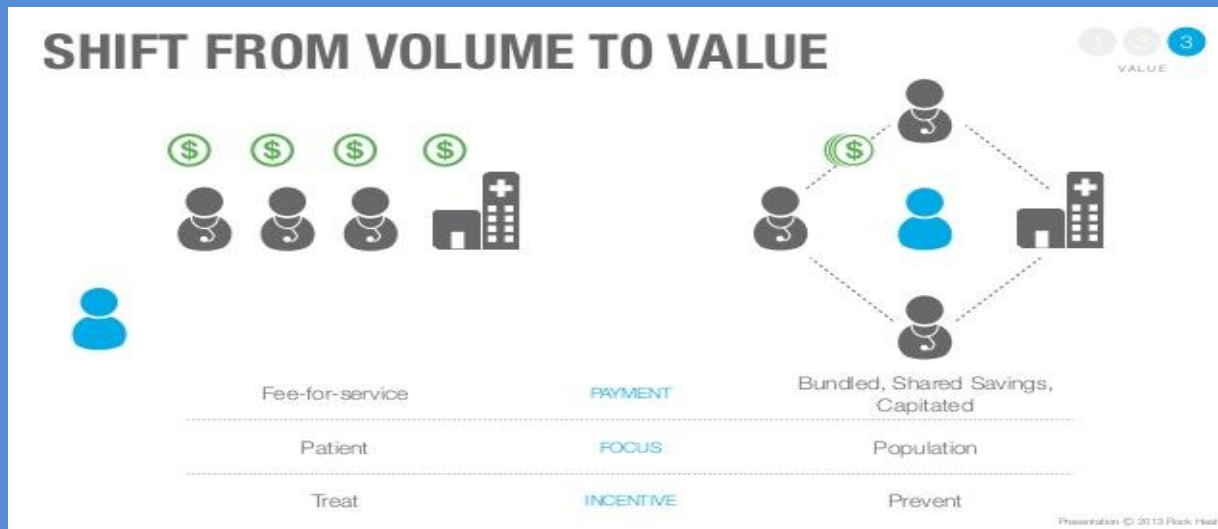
SHIFT FROM VOLUME TO VALUE

1 2 3
VALUE

$ $ $ $

$

| Fee-for-service | PAYMENT | Bundled, Shared Savings, Capitated |
|---|---|---|
| Patient | FOCUS | Population |
| Treat | INCENTIVE | Prevent |

Presentation © 2013 Rock Heal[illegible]